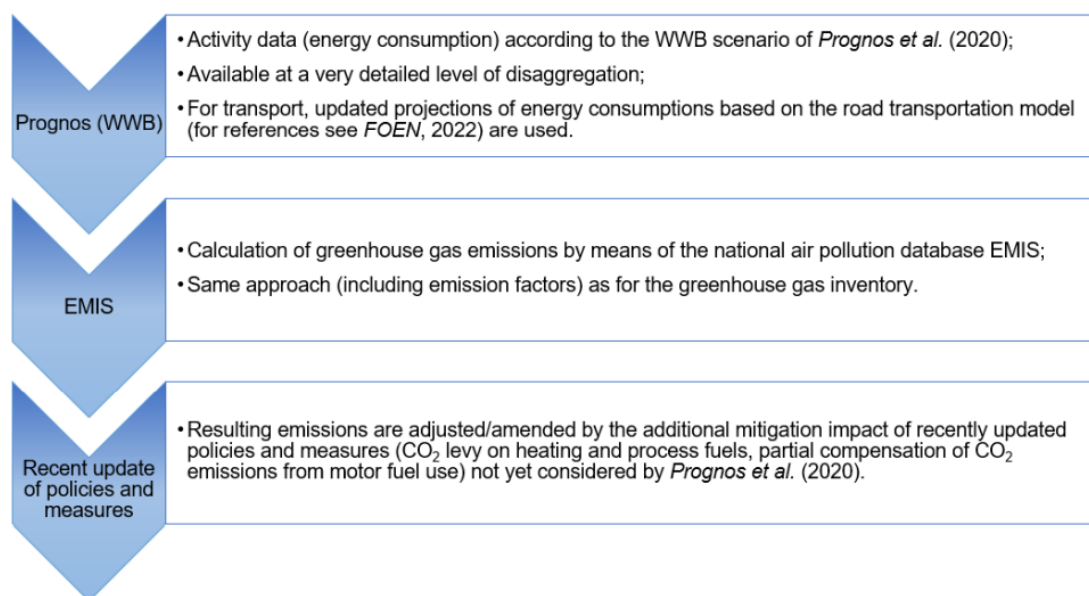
Prognos (WWB)

• Activity data (energy consumption) according to the WWB scenario of *Prognos et al.* (2020);

• Available at a very detailed level of disaggregation;

• For transport, updated projections of energy consumptions based on the road transportation model (for references see *FOEN*, 2022) are used.

EMIS

• Calculation of greenhouse gas emissions by means of the national air pollution database EMIS;

• Same approach (including emission factors) as for the greenhouse gas inventory.

Recent update of policies and measures

• Resulting emissions are adjusted/amended by the additional mitigation impact of recently updated policies and measures ($CO_2$ levy on heating and process fuels, partial compensation of $CO_2$ emissions from motor fuel use) not yet considered by *Prognos et al.* (2020).